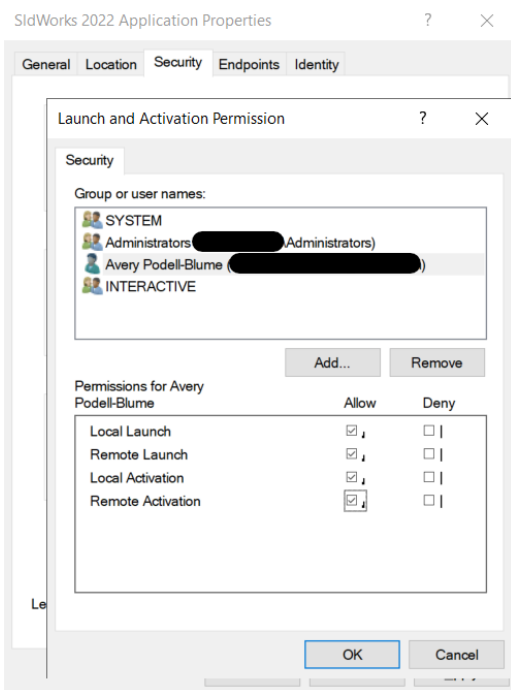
SldWorks 2022 Application Properties ? ×

General Location Security Endpoints Identity

Launch and Activation Permission ? ×

Security

Group or user names:

SYSTEM
Administrators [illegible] Administrators)
Avery Podell-Blume ( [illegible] )
INTERACTIVE

Add... Remove

Permissions for Avery Podell-Blume | Allow | Deny

| Permission | Allow | Deny |
|---|---|---|
| Local Launch | ☑ | ☐ |
| Remote Launch | ☑ | ☐ |
| Local Activation | ☑ | ☐ |
| Remote Activation | ☑ | ☐ |

Le

OK Cancel